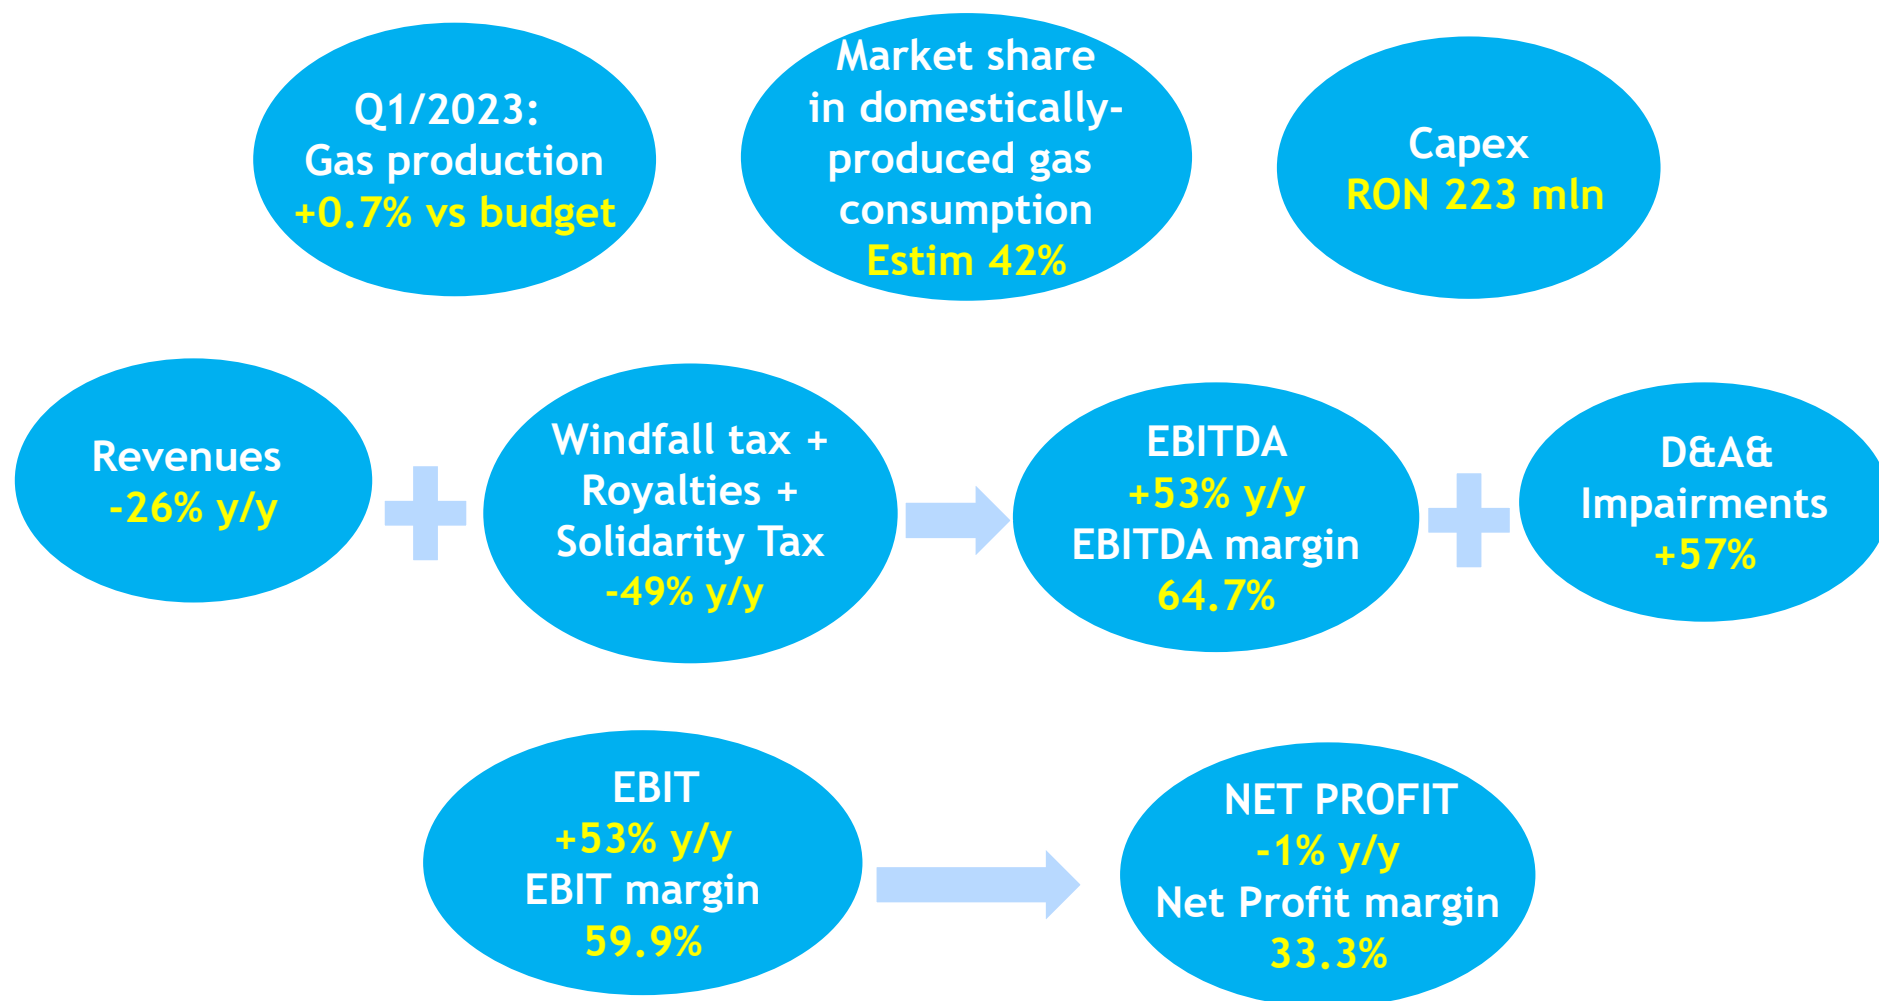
Q1/2023:
Gas production
+0.7% vs budget

Market share in domestically-produced gas consumption
Estim 42%

Capex
RON 223 mln

Revenues
-26% y/y

Windfall tax + Royalties + Solidarity Tax
-49% y/y

EBITDA
+53% y/y
EBITDA margin
64.7%

D&A& Impairments
+57%

EBIT
+53% y/y
EBIT margin
59.9%

NET PROFIT
-1% y/y
Net Profit margin
33.3%